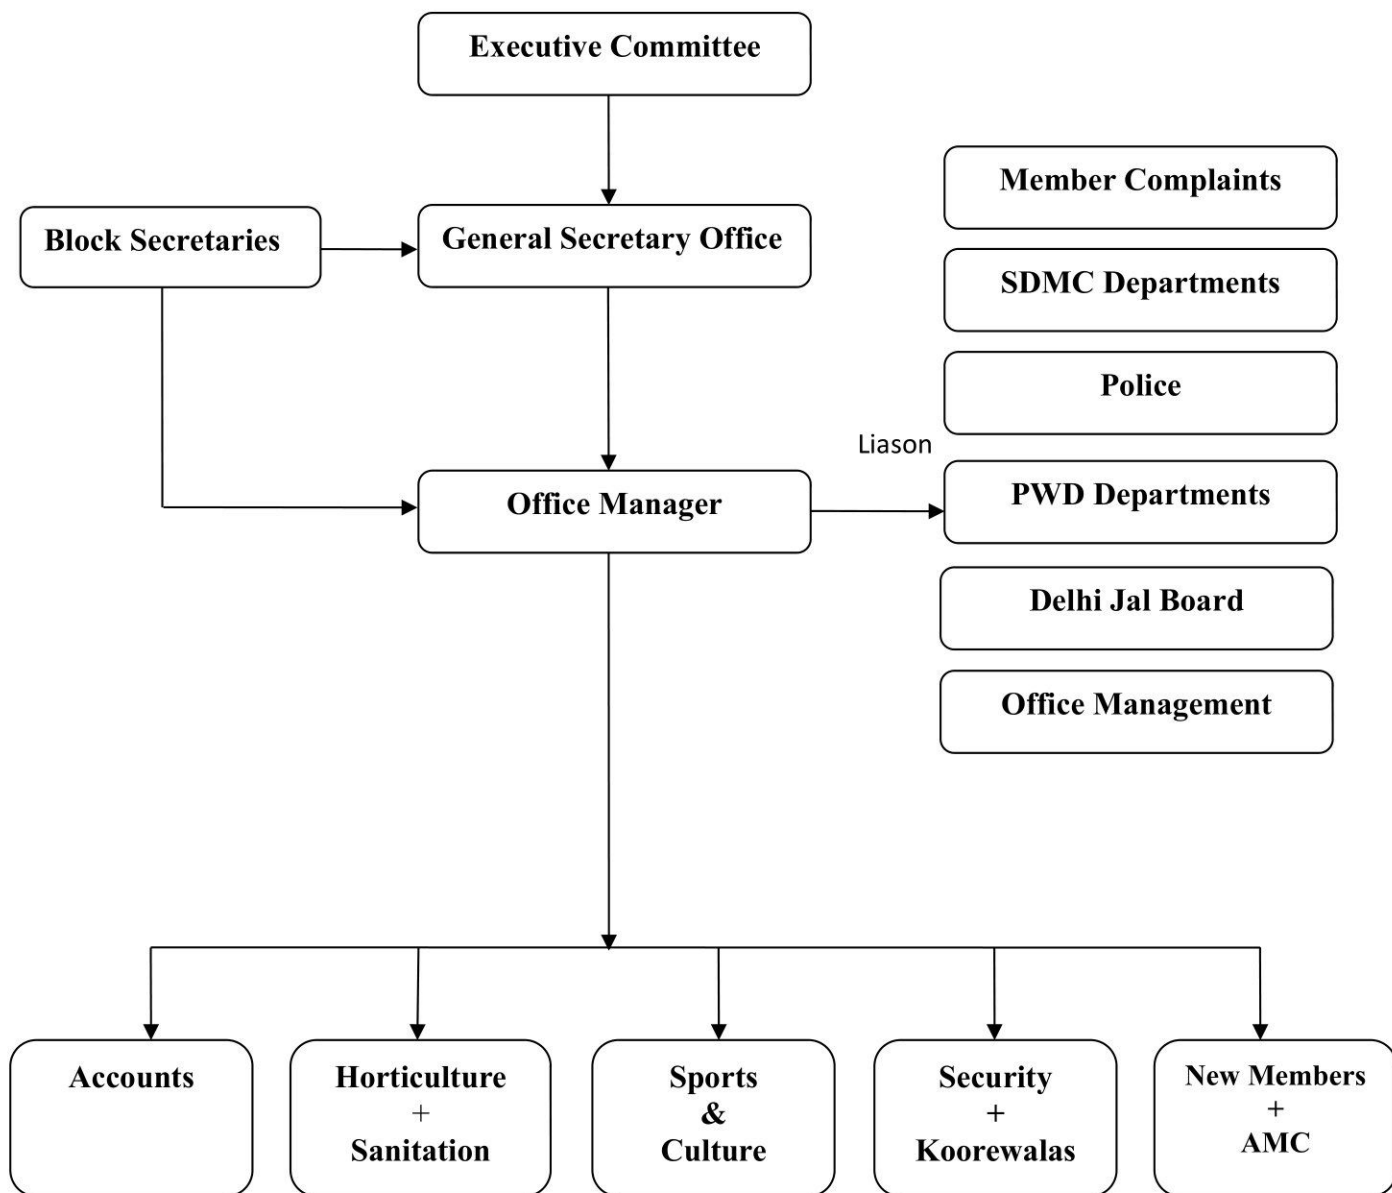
Executive Committee

Block Secretaries

General Secretary Office

Member Complaints

SDMC Departments

Police

Liason

Office Manager

PWD Departments

Delhi Jal Board

Office Management

Accounts

Horticulture
+
Sanitation

Sports
&
Culture

Security
+
Koorewalas

New Members
+
AMC